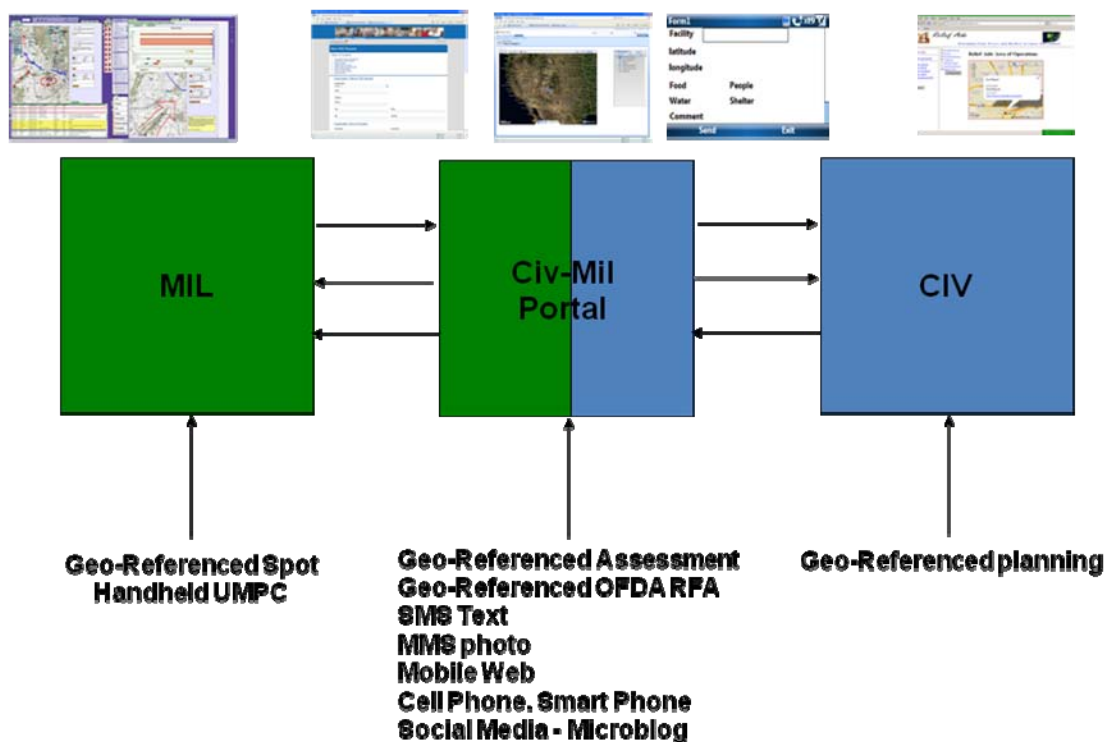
Form1
Facility
latitude
longitude
Food
People
Water
Shelter
Comment
Send
Exit

MIL

Civ-Mil Portal

CIV

Geo-Referenced Spot Handheld UMPC

Geo-Referenced Assessment
Geo-Referenced OFDA RFA
SMS Text
MMS photo
Mobile Web
Cell Phone, Smart Phone
Social Media - Microblog

Geo-Referenced planning